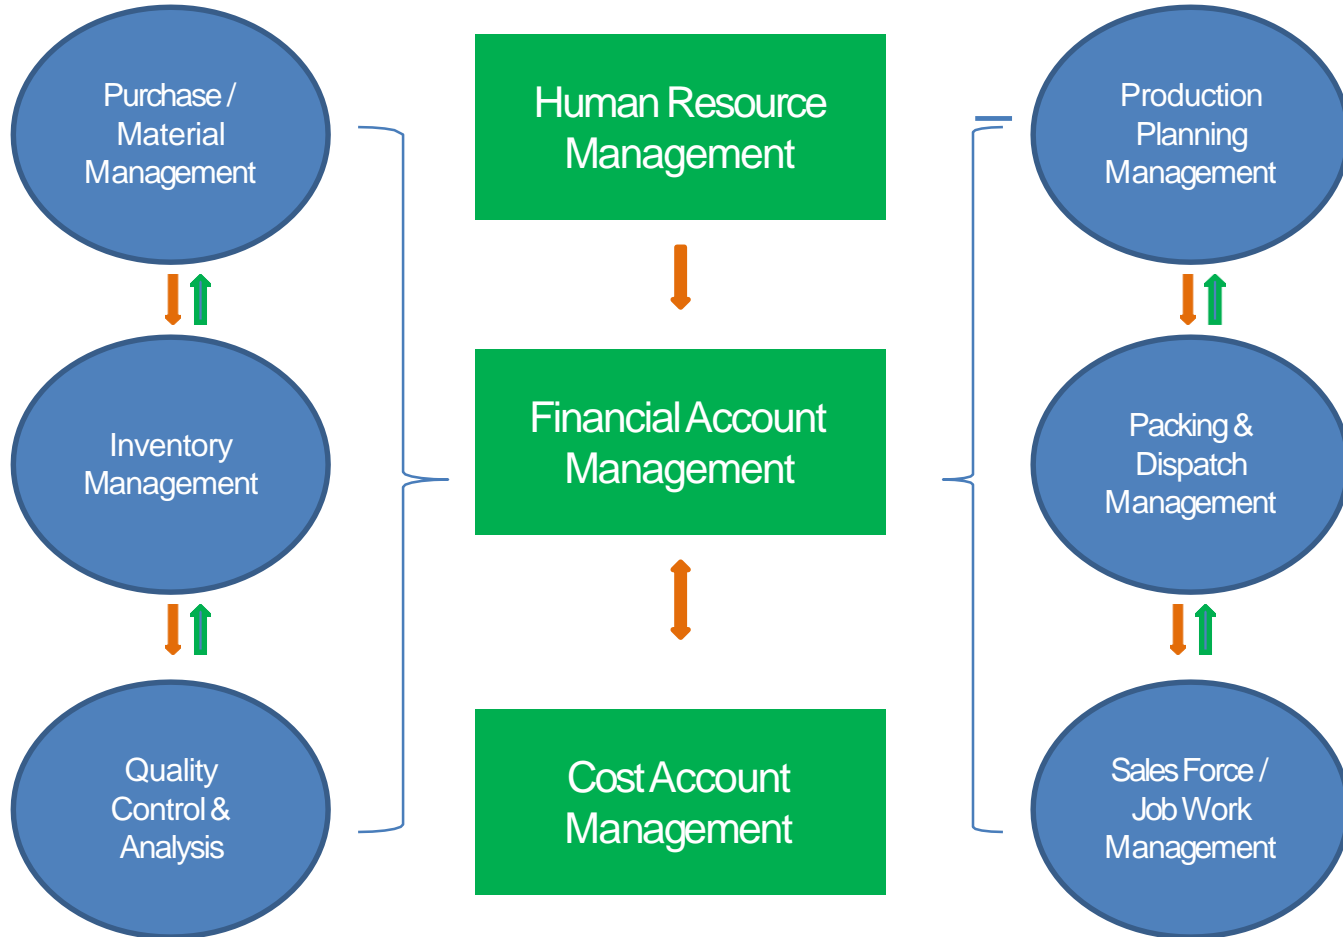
Purchase / Material Management

Inventory Management

Quality Control & Analysis

Human Resource Management

Financial Account Management

Cost Account Management

Production Planning Management

Packing & Dispatch Management

Sales Force / Job Work Management